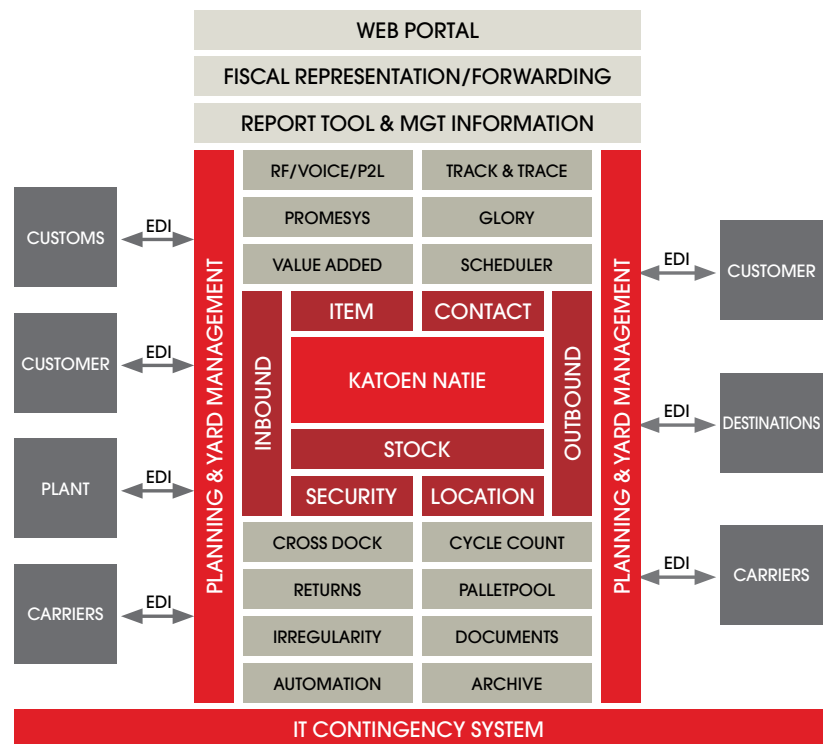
WEB PORTAL
FISCAL REPRESENTATION/FORWARDING
REPORT TOOL & MGT INFORMATION

CUSTOMS
EDI
CUSTOMER
EDI
PLANT
EDI
CARRIERS
EDI

PLANNING & YARD MANAGEMENT

RF/VOICE/P2L
TRACK & TRACE
PROMESYS
GLORY
VALUE ADDED
SCHEDULER
INBOUND
ITEM
CONTACT
KATOEN NATIE
STOCK
SECURITY
LOCATION
OUTBOUND
CROSS DOCK
CYCLE COUNT
RETURNS
PALLETPOOL
IRREGULARITY
DOCUMENTS
AUTOMATION
ARCHIVE

PLANNING & YARD MANAGEMENT

EDI
CUSTOMER
EDI
DESTINATIONS
EDI
CARRIERS

IT CONTINGENCY SYSTEM